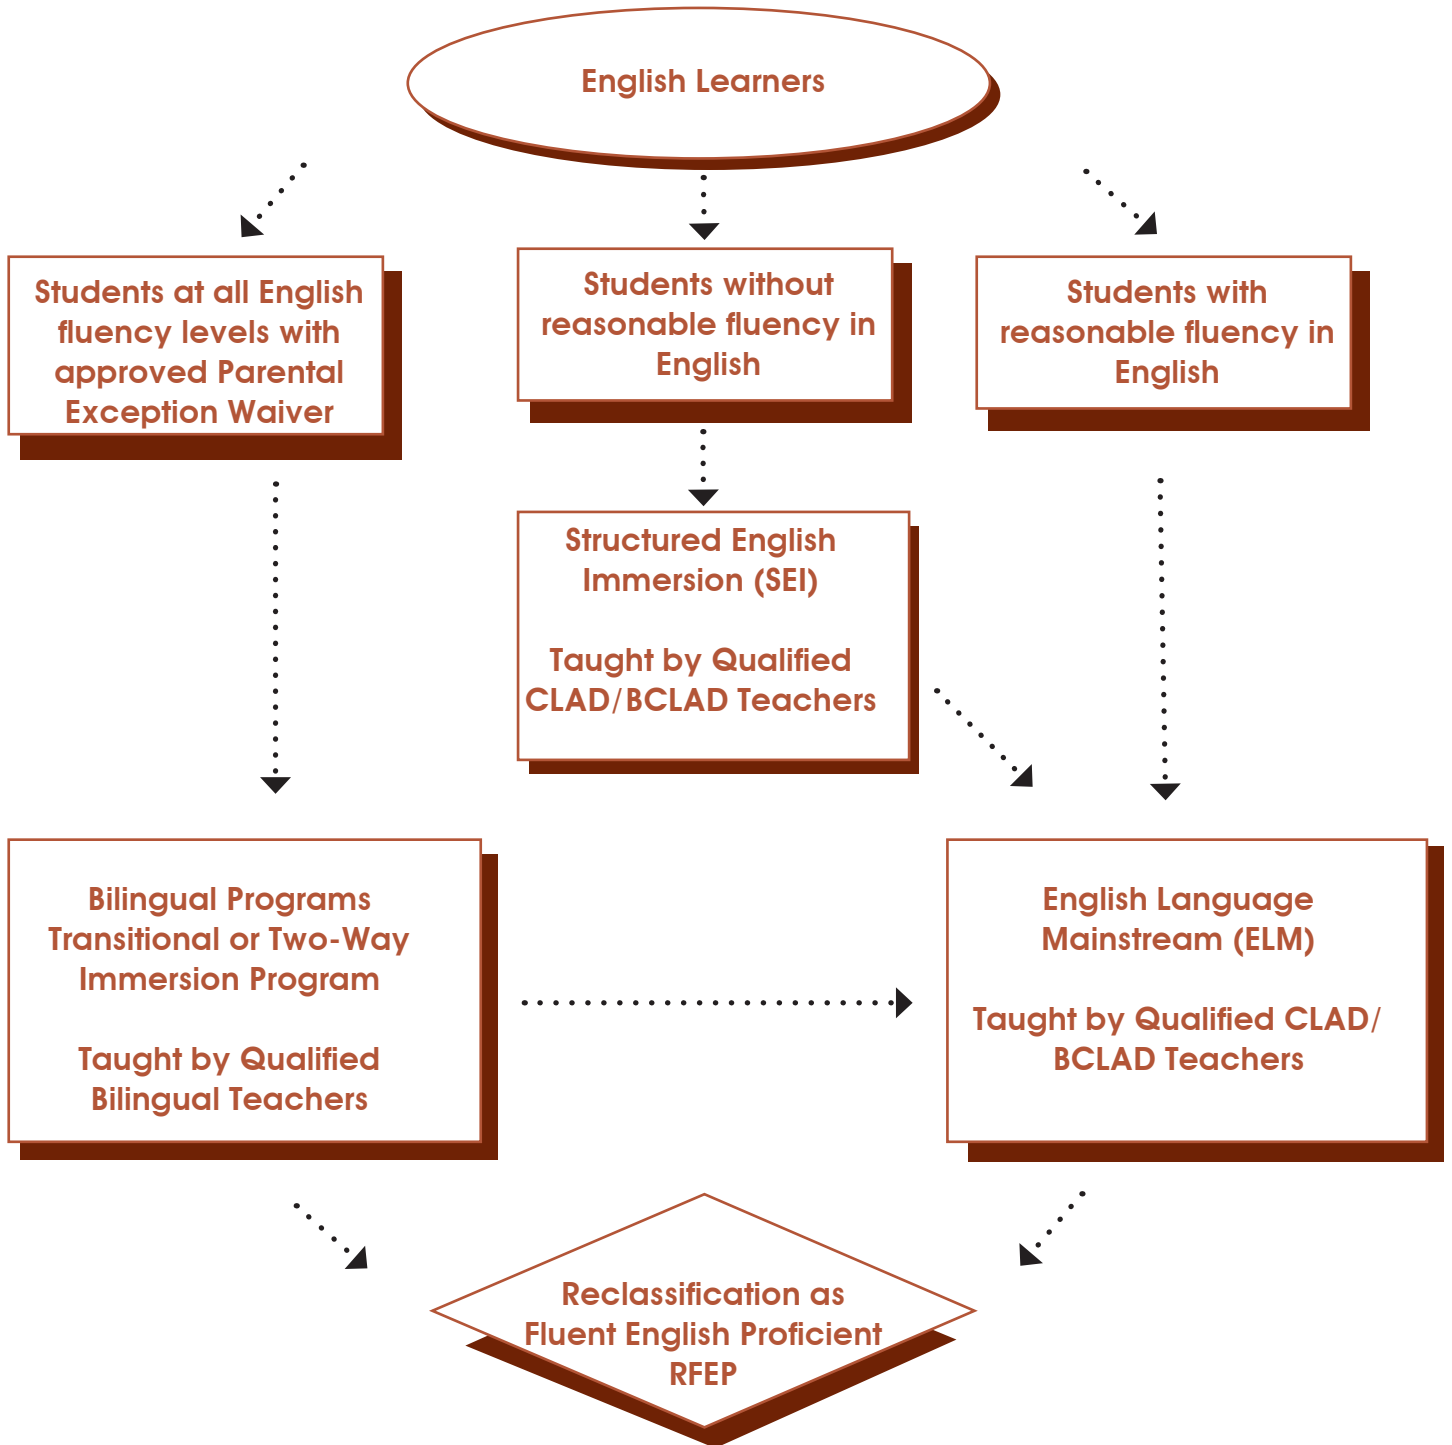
English Learners

Students at all English fluency levels with approved Parental Exception Waiver

Students without reasonable fluency in English

Students with reasonable fluency in English

Structured English Immersion (SEI)

Taught by Qualified CLAD/BCLAD Teachers

Bilingual Programs Transitional or Two-Way Immersion Program

Taught by Qualified Bilingual Teachers

English Language Mainstream (ELM)

Taught by Qualified CLAD/ BCLAD Teachers

Reclassification as Fluent English Proficient RFEP